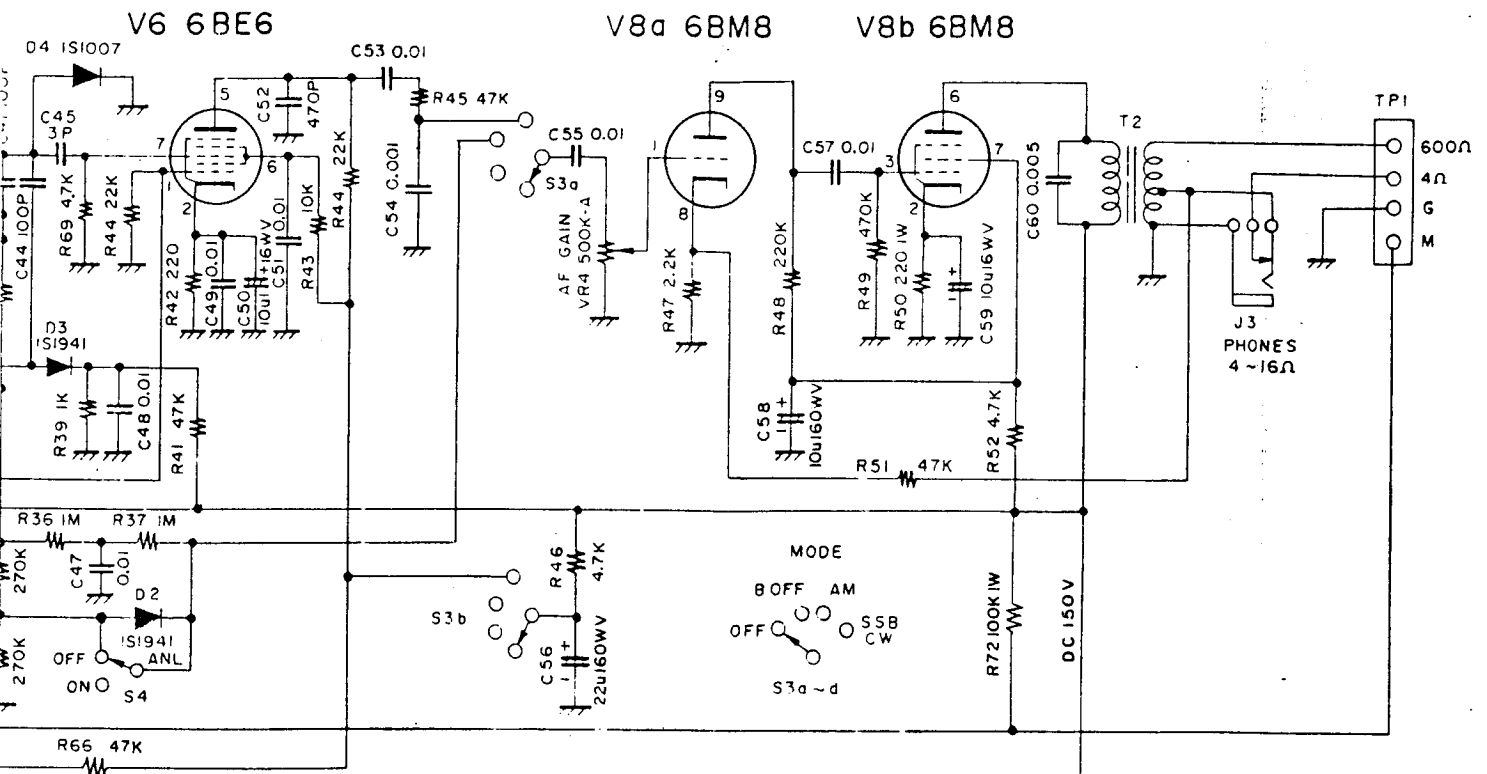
V6 6BE6

V8a 6BM8

V8b 6BM8

D4 1S1007

C53 0.01

C45 3P

5

C52 470P

R45 47K

7

6

1

2

R69 47K

R44 22K

C44 100P

R42 220

C49 0.01

C50 10u16WV

C51 0.01

R43 10K

R44 22K

C54 0.001

C55 0.01

S3a

AF GAIN VR4 500K-A

9

1

8

R47 2.2K

C57 0.01

R48 220K

6

3

7

2

R49 470K

R50 220 1W

C59 10u16WV

C60 0.005

T2

TP1

600Ω

4Ω

G

M

J3

PHONES 4~16Ω

D3 1S1941

R39 1K

C48 0.01

R41 47K

C58 10u160WV

R51 47K

R52 4.7K

R36 1M

R37 1M

270K

C47 0.01

D2 1S1941

ANL

OFF

ON

S4

270K

R46 4.7K

S3b

C56 22u160WV

MODE

B OFF AM

OFF

SSB CW

S3a~d

R72 100K 1W

DC 150V

R66 47K